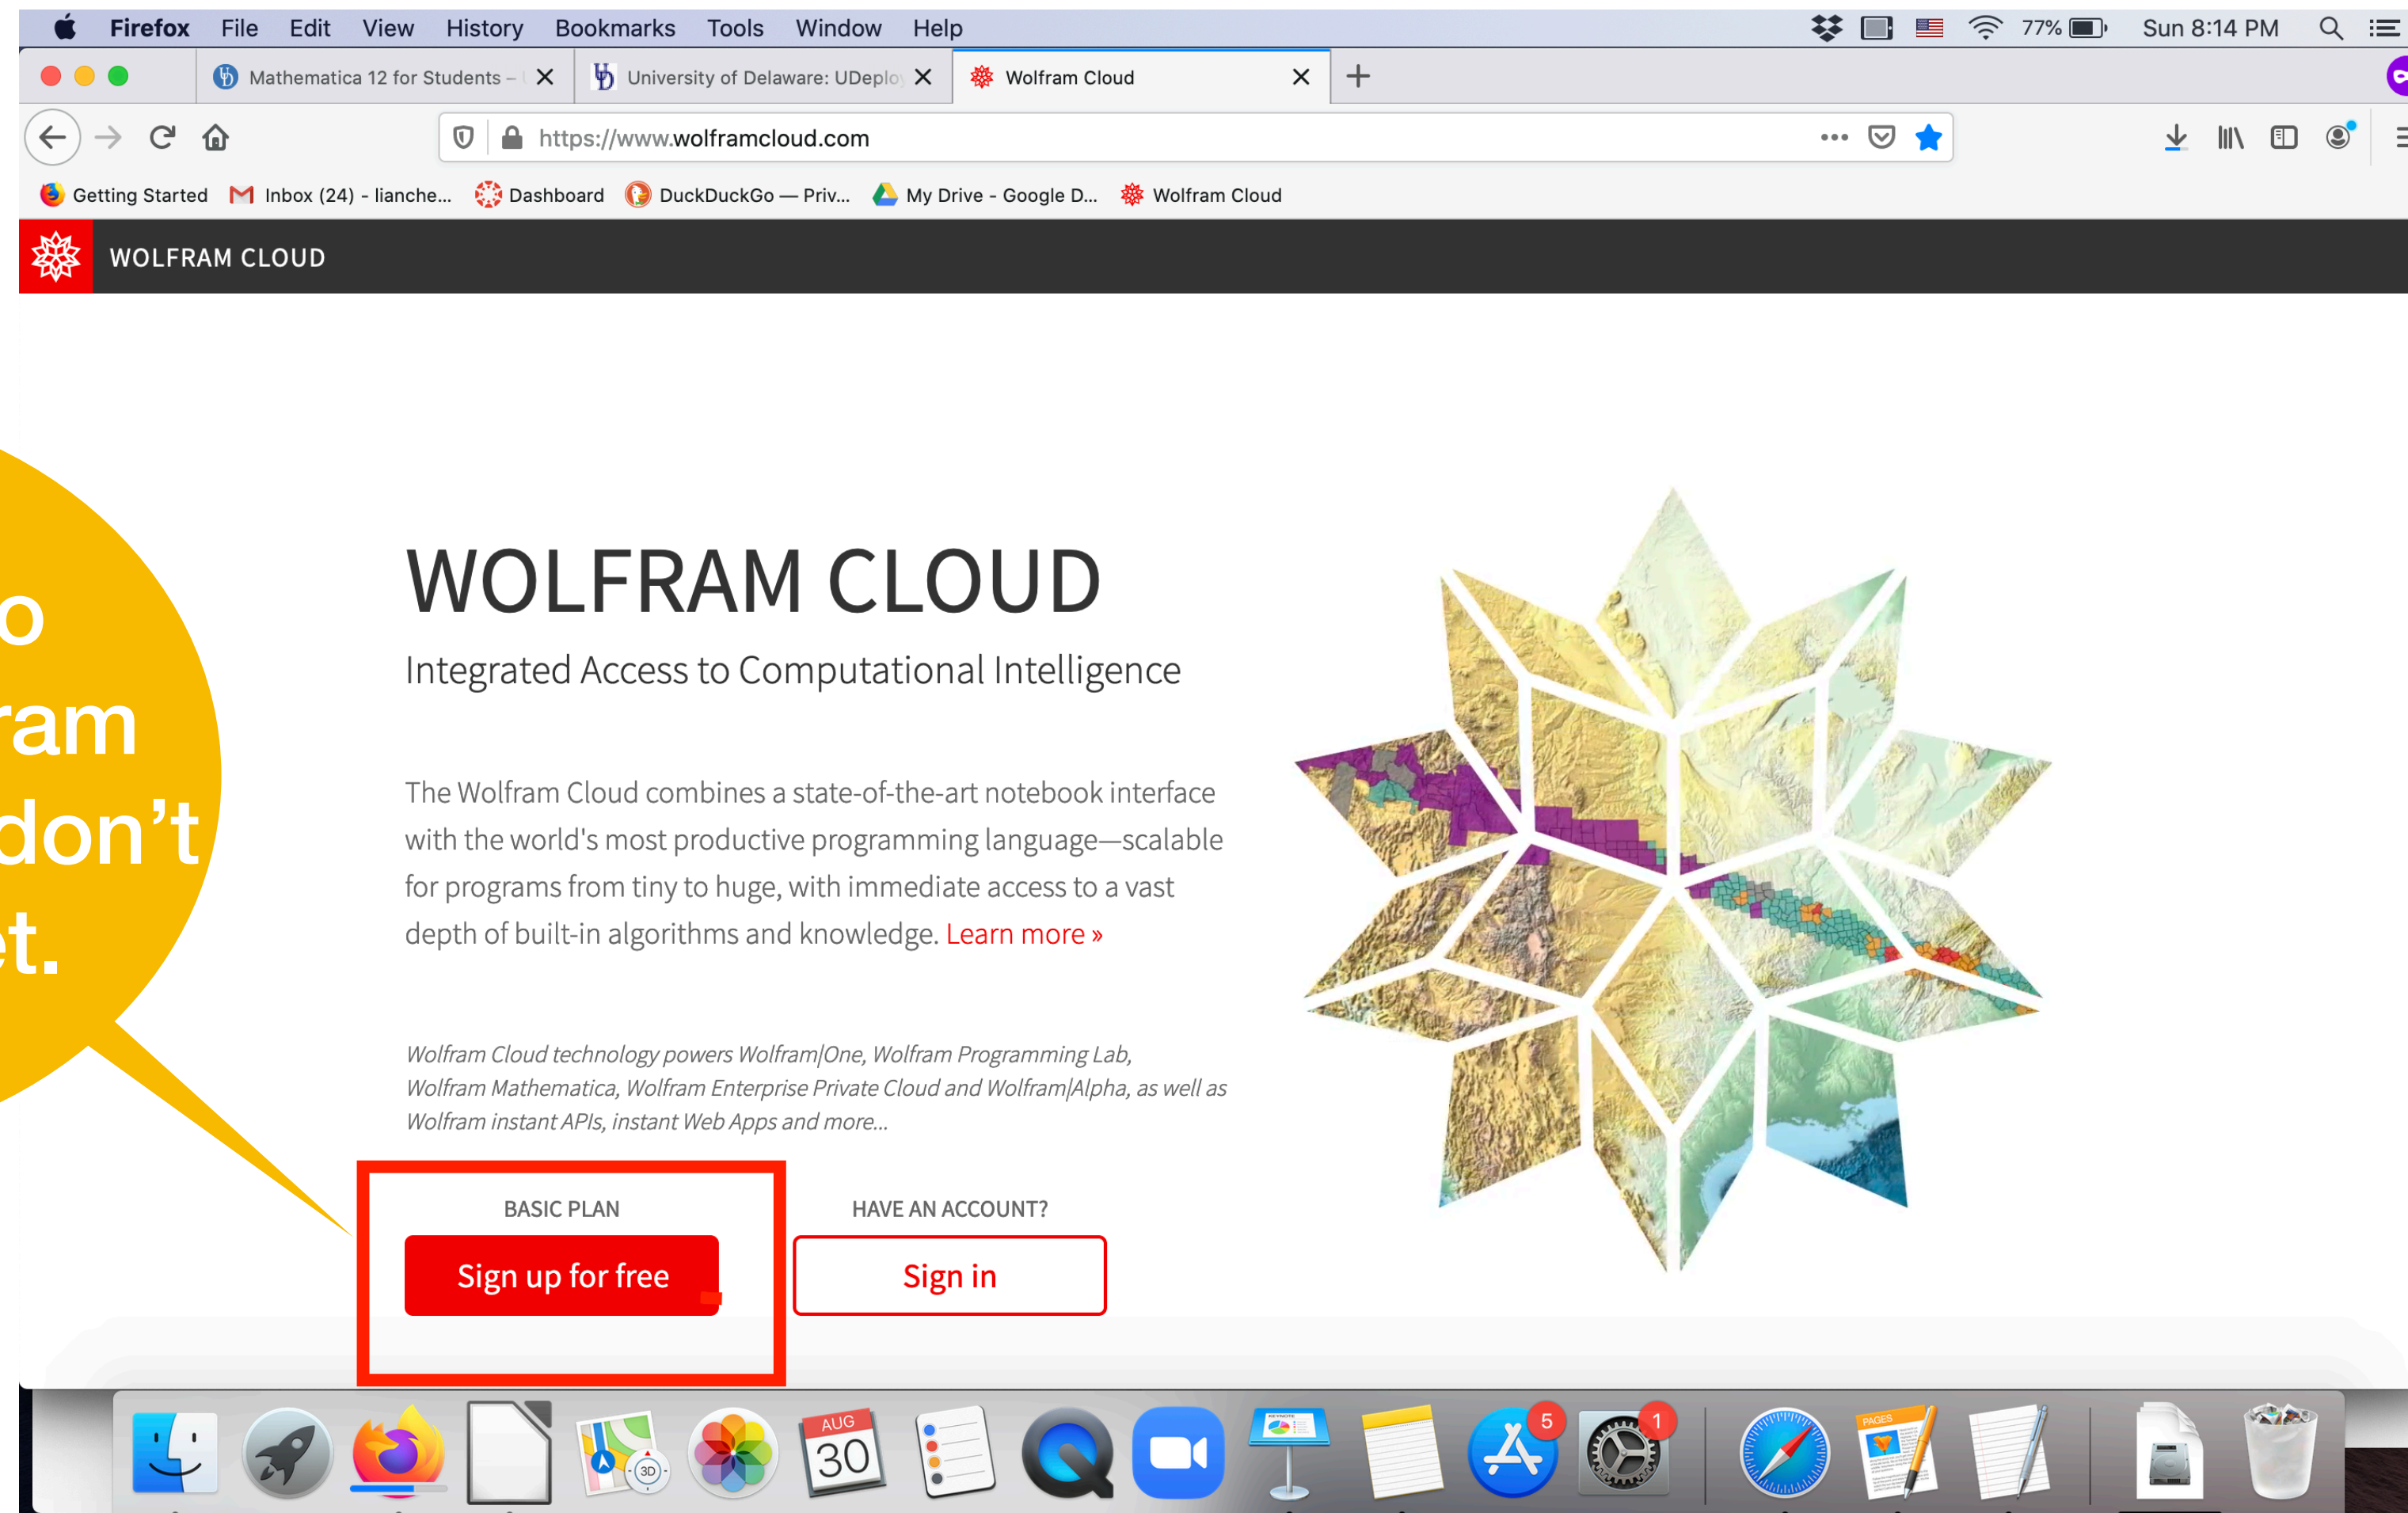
Firefox File Edit View History Bookmarks Tools Window Help

77% Sun 8:14 PM

Mathematica 12 for Students – University of Delaware: UDeplo Wolfram Cloud

https://www.wolframcloud.com

Getting Started Inbox (24) - lianche... Dashboard DuckDuckGo — Priv... My Drive - Google D... Wolfram Cloud

WOLFRAM CLOUD

o
ram
don't
t.

WOLFRAM CLOUD

Integrated Access to Computational Intelligence

The Wolfram Cloud combines a state-of-the-art notebook interface with the world's most productive programming language—scalable for programs from tiny to huge, with immediate access to a vast depth of built-in algorithms and knowledge. Learn more »

Wolfram Cloud technology powers Wolfram|One, Wolfram Programming Lab, Wolfram Mathematica, Wolfram Enterprise Private Cloud and Wolfram|Alpha, as well as Wolfram instant APIs, instant Web Apps and more...

BASIC PLAN
Sign up for free

HAVE AN ACCOUNT?
Sign in

AUG 30

5

1